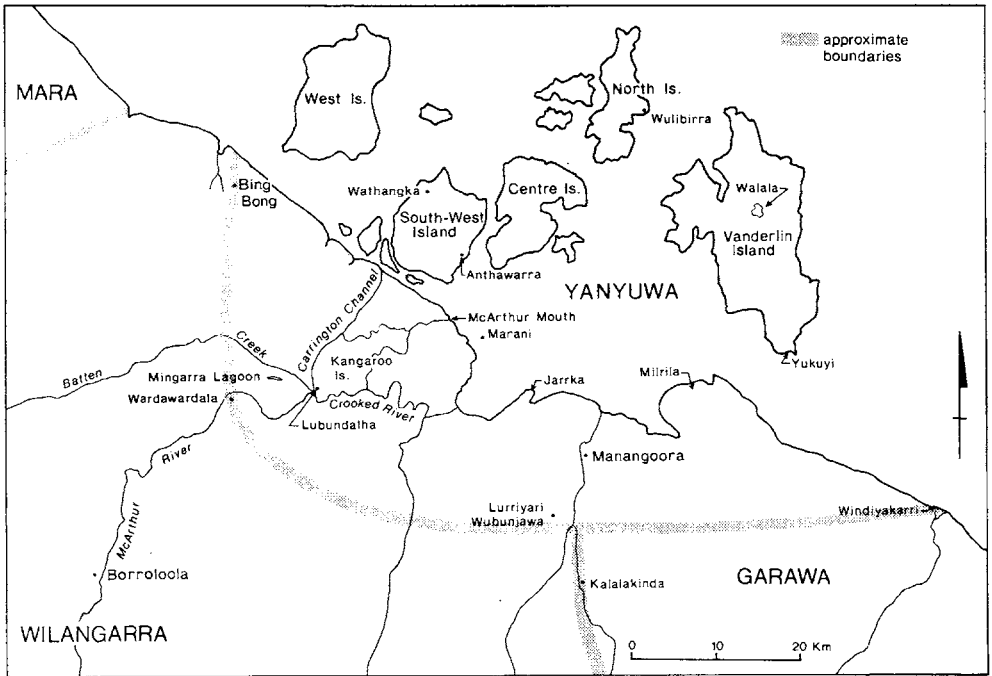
approximate boundaries

MARA

West Is.

North Is.

Wulibirra

Bing Bong

Wathangka

South-West Island

Centre Is.

Walala

Vanderlin Island

Anthawarra

YANYUWA

Carrington Channel

McArthur Mouth

Marani

Creek

Batten

Mingarra Lagoon

Kangaroo Is.

Wardawardala

Crooked River

Lubundalha

Jarrka

Milrila

Yukuyi

River

McArthur

Manangoora

Lurriyari Wubunjawa

Windiyakarri

Borroloola

Kalalakinda

GARAWA

WILANGARRA

0 10 20 Km